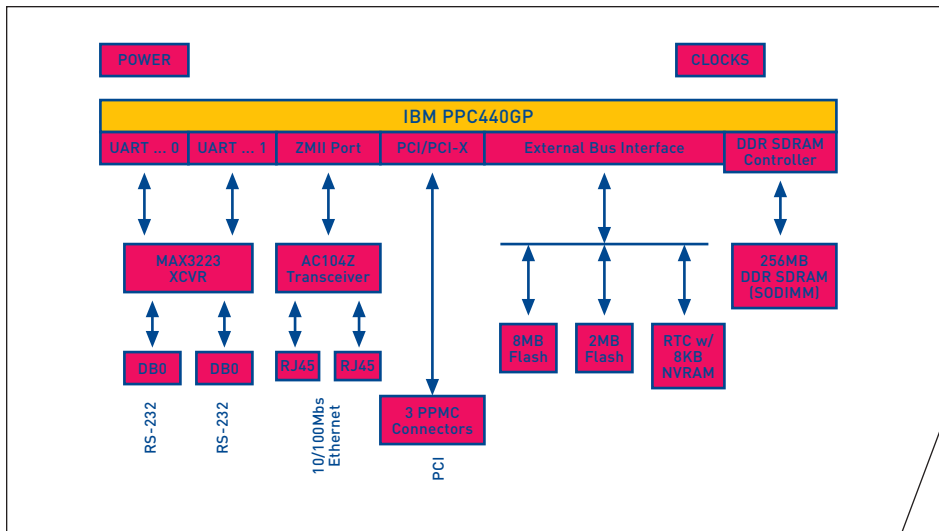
POWER

CLOCKS

IBM PPC440GP

UART ... 0

UART ... 1

ZMII Port

PCI/PCI-X

External Bus Interface

DDR SDRAM Controller

MAX3223 XCVR

AC104Z Transceiver

256MB DDR SDRAM (SODIMM)

DB0

DB0

RJ45

RJ45

8MB Flash

2MB Flash

RTC w/ 8KB NVRAM

3 PPMC Connectors

RS-232

RS-232

10/100Mbs Ethernet

PCI